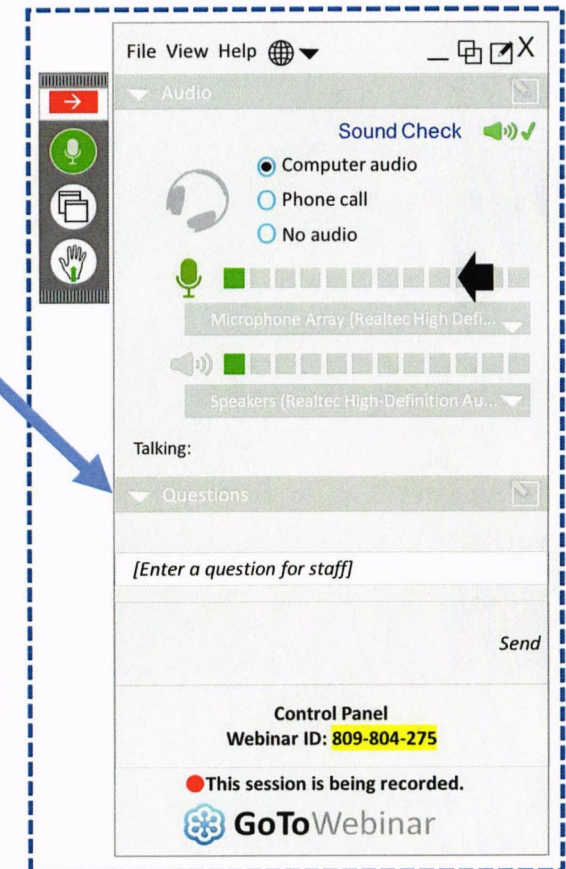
File View Help

Audio

Sound Check

Computer audio
Phone call
No audio

Microphone Array (Realtec High Defi...

Speakers (Realtec High-Definition Au...

Talking:

Questions

[Enter a question for staff]

Send

Control Panel
Webinar ID: 809-804-275

This session is being recorded.

GoToWebinar